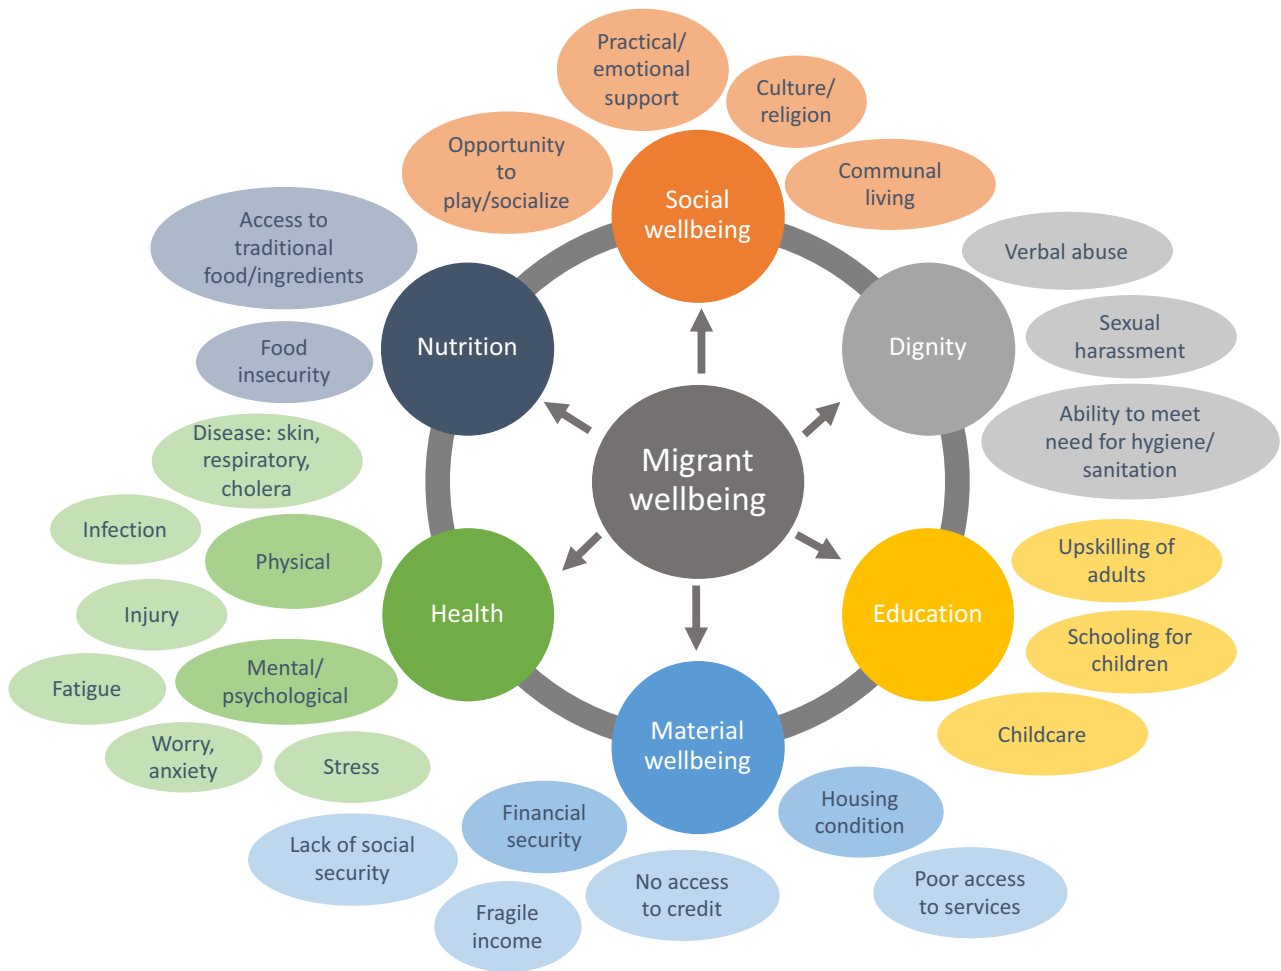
Practical/ emotional support

Culture/ religion

Opportunity to play/socialize

Social wellbeing

Communal living

Access to traditional food/ingredients

Verbal abuse

Nutrition

Dignity

Sexual harassment

Food insecurity

Ability to meet need for hygiene/ sanitation

Migrant wellbeing

Disease: skin, respiratory, cholera

Infection

Physical

Upskilling of adults

Health

Education

Injury

Schooling for children

Fatigue

Mental/ psychological

Childcare

Material wellbeing

Worry, anxiety

Stress

Housing condition

Financial security

Lack of social security

No access to credit

Poor access to services

Fragile income